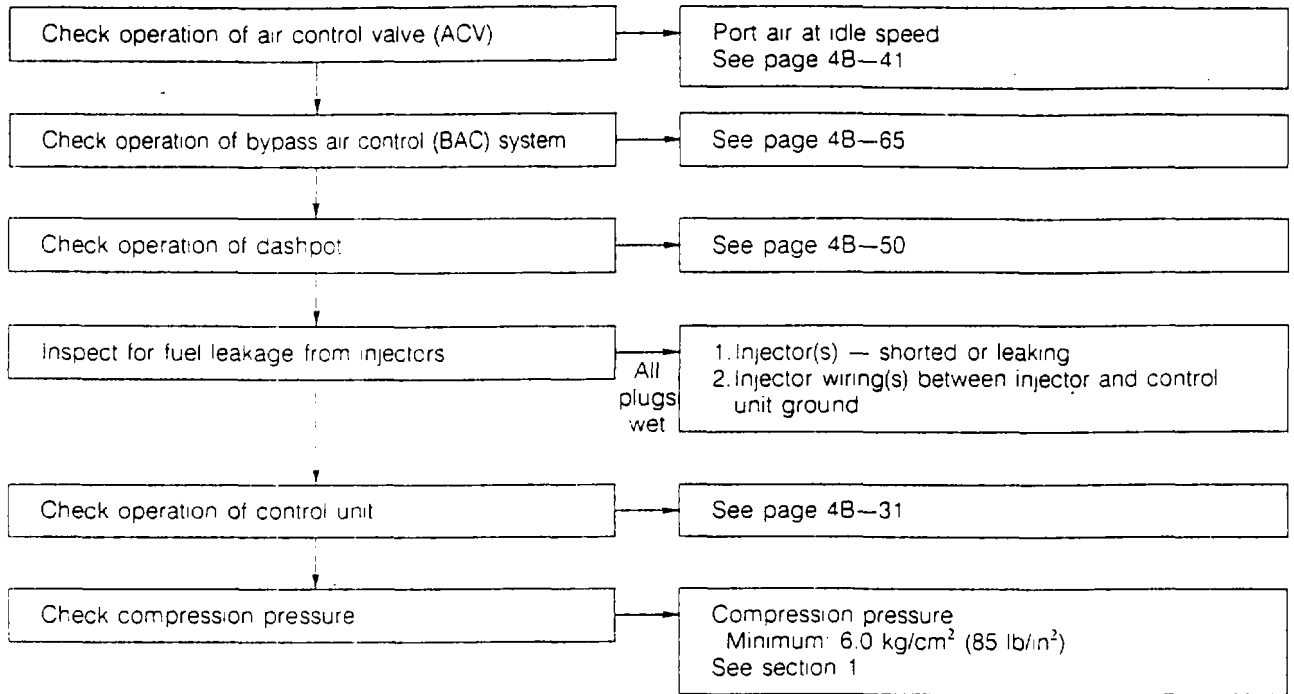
Check operation of air control valve (ACV)

Port air at idle speed
See page 4B—41

Check operation of bypass air control (BAC) system

See page 4B—65

Check operation of dashpot

See page 4B—50

Inspect for fuel leakage from injectors

All plugs wet

1. Injector(s) — shorted or leaking
2. Injector wiring(s) between injector and control unit ground

Check operation of control unit

See page 4B—31

Check compression pressure

Compression pressure
Minimum: 6.0 kg/cm$^2$ (85 lb/in$^2$)
See section 1